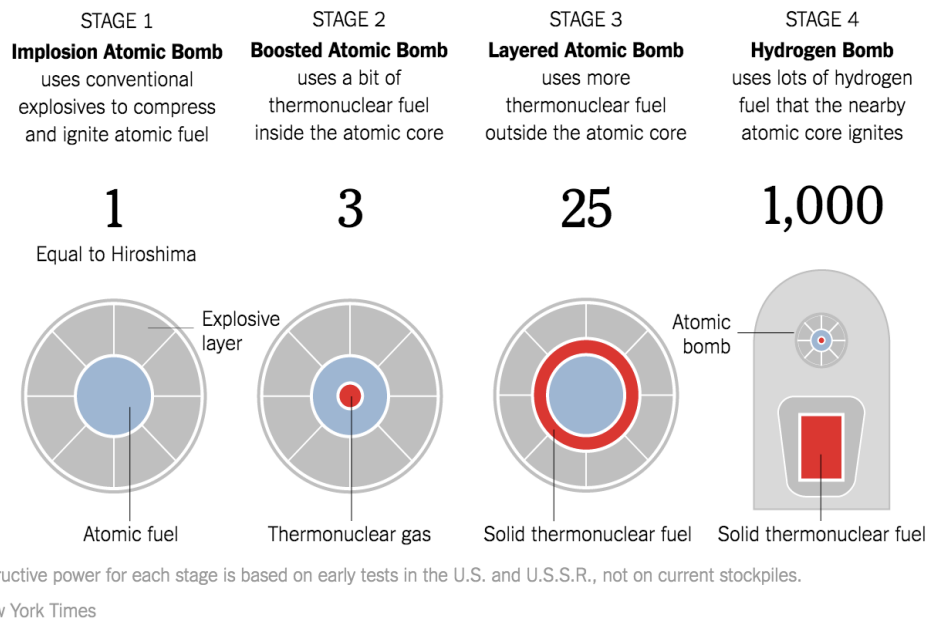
STAGE 1
Implosion Atomic Bomb
uses conventional explosives to compress and ignite atomic fuel

STAGE 2
Boosted Atomic Bomb
uses a bit of thermonuclear fuel inside the atomic core

STAGE 3
Layered Atomic Bomb
uses more thermonuclear fuel outside the atomic core

STAGE 4
Hydrogen Bomb
uses lots of hydrogen fuel that the nearby atomic core ignites

1
Equal to Hiroshima

3

25

1,000

Explosive layer

Atomic fuel

Thermonuclear gas

Solid thermonuclear fuel

Atomic bomb

Solid thermonuclear fuel

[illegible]ructive power for each stage is based on early tests in the U.S. and U.S.S.R., not on current stockpiles.

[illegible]w York Times